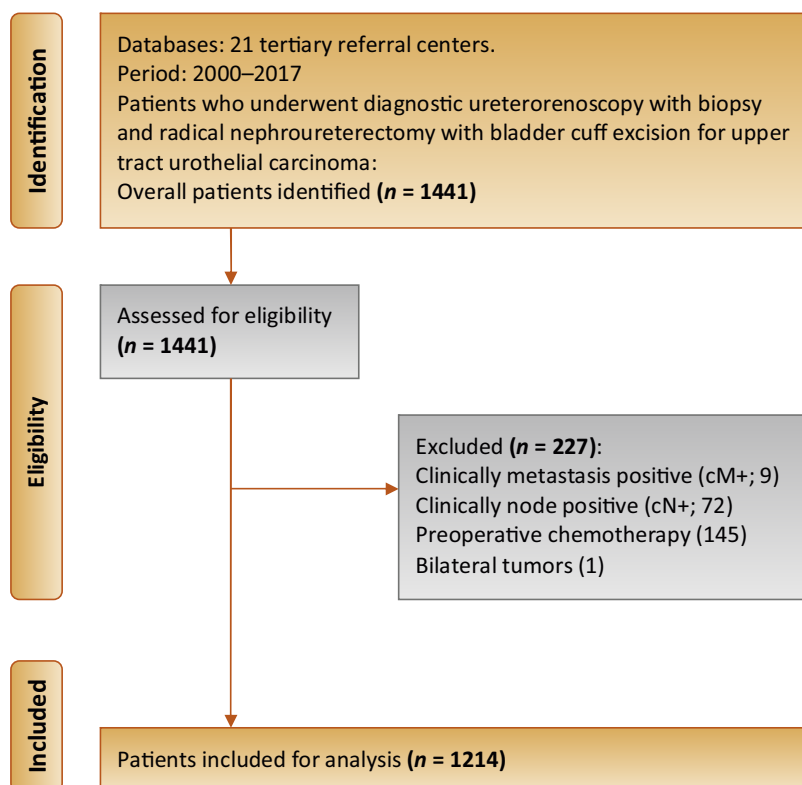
Identification

Databases: 21 tertiary referral centers.
Period: 2000–2017
Patients who underwent diagnostic ureterorenoscopy with biopsy and radical nephroureterectomy with bladder cuff excision for upper tract urothelial carcinoma:
Overall patients identified (*n* = 1441)

Eligibility

Assessed for eligibility (*n* = 1441)

Excluded (*n* = 227):
Clinically metastasis positive (cM+; 9)
Clinically node positive (cN+; 72)
Preoperative chemotherapy (145)
Bilateral tumors (1)

Included

Patients included for analysis (*n* = 1214)